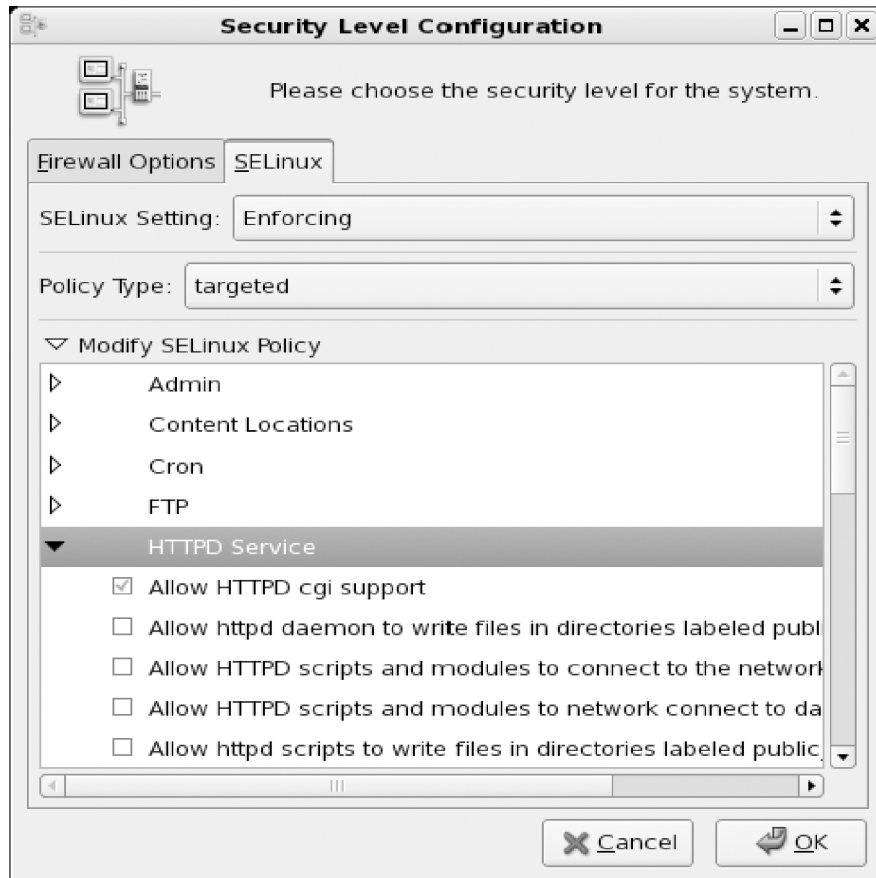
Security Level Configuration

Please choose the security level for the system.

Firewall Options | SELinux

SELinux Setting: Enforcing

Policy Type: targeted

Modify SELinux Policy

Admin

Content Locations

Cron

FTP

HTTPD Service

Allow HTTPD cgi support

Allow httpd daemon to write files in directories labeled publ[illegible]

Allow HTTPD scripts and modules to connect to the networ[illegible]

Allow HTTPD scripts and modules to network connect to da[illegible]

Allow httpd scripts to write files in directories labeled public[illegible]

Cancel

OK